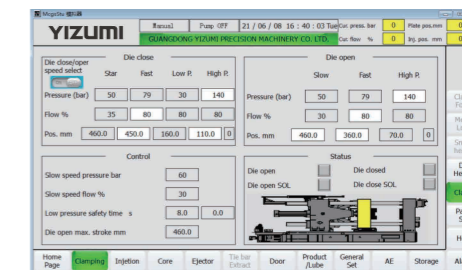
MicroDie 控制系统

YIZUMI

Manual | Pump OFF | 21 / 06 / 08 16 : 40 : 03 Tue | Cur. press. bar | 0 | Plate pos. mm | 0

GUANGDONG YIZUMI PRECISION MACHINERY CO. LTD. | Cur. flow % | 0 | Inj. pos. mm | 0

Die close/open speed select

Die close

| | Star | Fast | Low P. | High P. |
|---|---|---|---|---|
| Pressure (bar) | 50 | 79 | 30 | 140 |
| Flow % | 35 | 80 | 80 | 80 |
| Pos. mm | 460.0 | 450.0 | 160.0 | 110.0 | 0 |

Die open

| | Slow | Fast | High P. |
|---|---|---|---|
| Pressure (bar) | 50 | 79 | 140 |
| Flow % | 30 | 80 | 80 |
| Pos. mm | 460.0 | 360.0 | 70.0 | 0 |

Control

Slow speed pressure bar | 60

Slow speed flow % | 30

Low pressure safety time s | 8.0 | 0.0

Die open max. stroke mm | 460.0

Status

Die open | Die closed

Die open SOL | Die close SOL

Home Page | Clamping | Injetion | Core | Ejector | Tie bar Extract | Door | Product /Lube | General Set | AE | Storage | Al